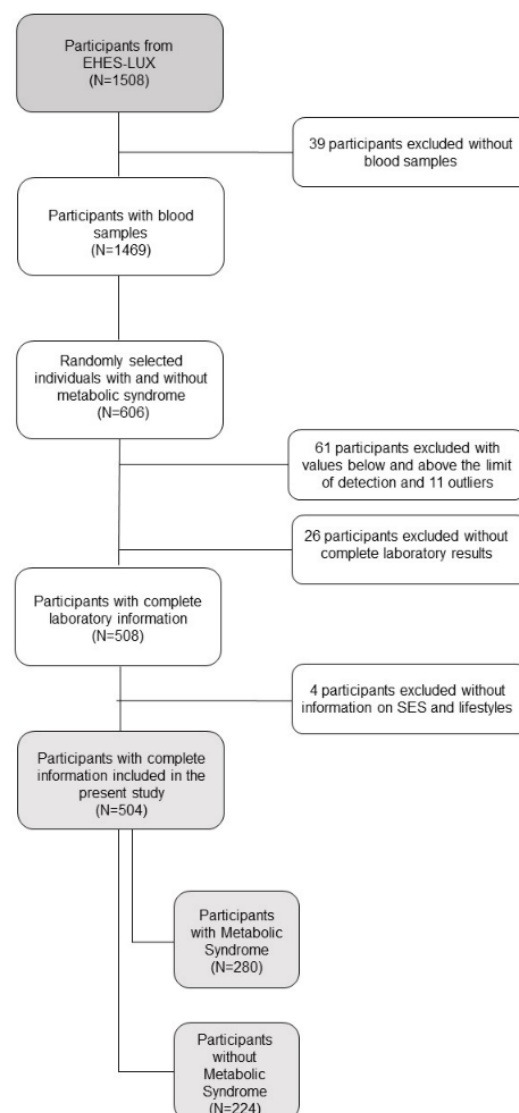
Participants from EHES-LUX
(N=1508)

39 participants excluded without blood samples

Participants with blood samples
(N=1469)

Randomly selected individuals with and without metabolic syndrome
(N=606)

61 participants excluded with values below and above the limit of detection and 11 outliers

26 participants excluded without complete laboratory results

Participants with complete laboratory information
(N=508)

4 participants excluded without information on SES and lifestyles

Participants with complete information included in the present study
(N=504)

Participants with Metabolic Syndrome
(N=280)

Participants without Metabolic Syndrome
(N=224)